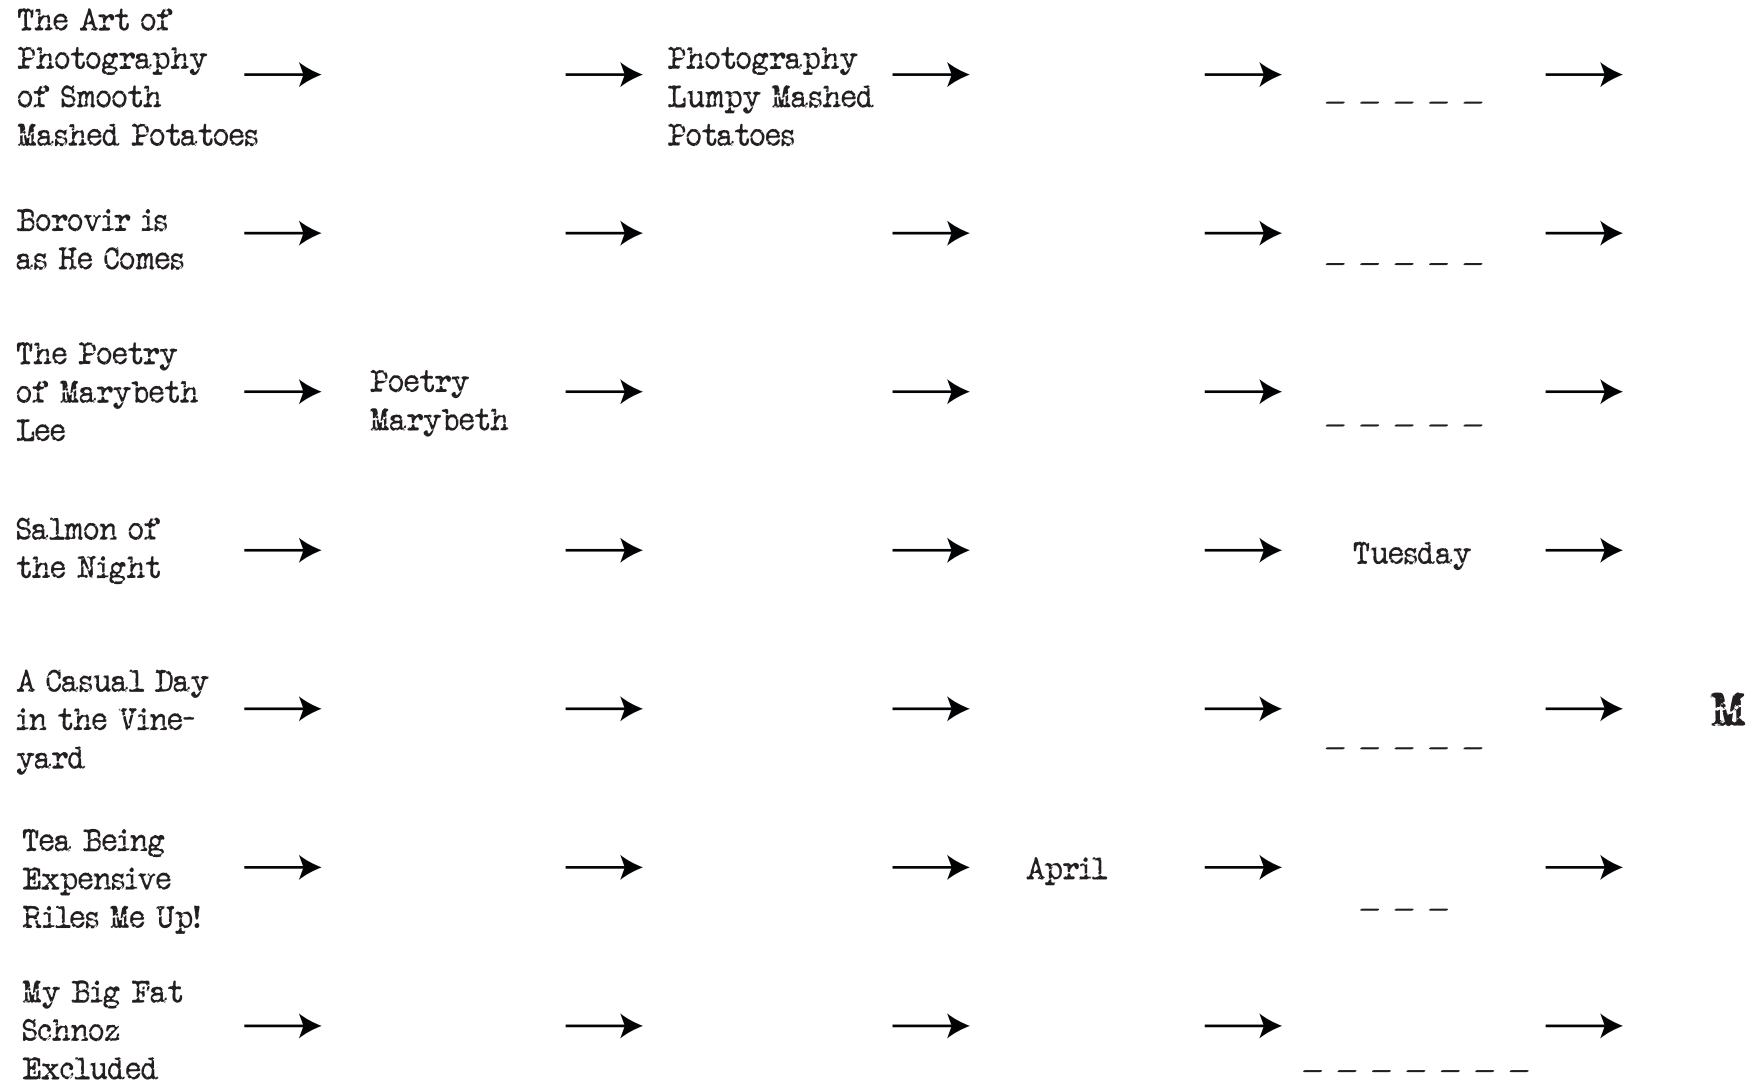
The Art of Photography of Smooth Mashed Potatoes → → Photography Lumpy Mashed Potatoes → → _ _ _ _ _ →

Borovir is as He Comes → → → → _ _ _ _ _ →

The Poetry of Marybeth Lee → Poetry Marybeth → → → _ _ _ _ _ →

Salmon of the Night → → → → Tuesday →

A Casual Day in the Vineyard → → → → _ _ _ _ _ → M

Tea Being Expensive Riles Me Up! → → → April → _ _ _ →

My Big Fat Schnoz Excluded → → → → _ _ _ _ _ _ _ →